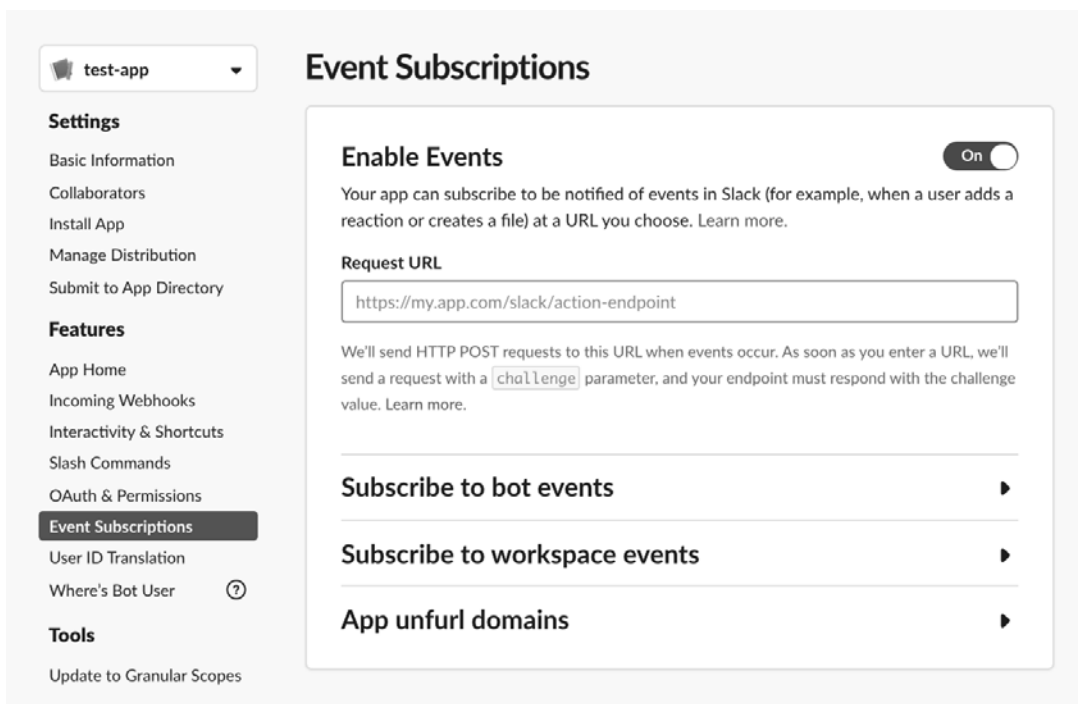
test-app

Settings

Basic Information
Collaborators
Install App
Manage Distribution
Submit to App Directory

Features

App Home
Incoming Webhooks
Interactivity & Shortcuts
Slash Commands
OAuth & Permissions
Event Subscriptions
User ID Translation
Where's Bot User ?

Tools

Update to Granular Scopes

Event Subscriptions

Enable Events

On

Your app can subscribe to be notified of events in Slack (for example, when a user adds a reaction or creates a file) at a URL you choose. Learn more.

Request URL

https://my.app.com/slack/action-endpoint

We'll send HTTP POST requests to this URL when events occur. As soon as you enter a URL, we'll send a request with a challenge parameter, and your endpoint must respond with the challenge value. Learn more.

Subscribe to bot events

Subscribe to workspace events

App unfurl domains